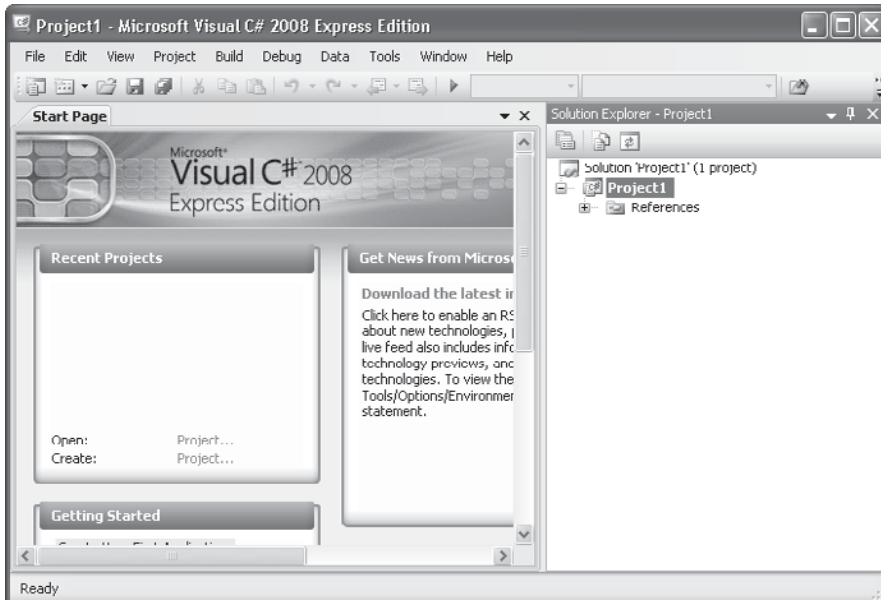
Project1 - Microsoft Visual C# 2008 Express Edition

File Edit View Project Build Debug Data Tools Window Help

Start Page

Solution Explorer - Project1

Microsoft® Visual C# 2008 Express Edition

Recent Projects

Open: Project...
Create: Project...

Get News from Micros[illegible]

Download the latest i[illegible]

Click here to enable an RS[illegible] about new technologies, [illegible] live feed also includes info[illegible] technology previews, and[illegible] technologies. To view the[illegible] Tools/Options/Environmen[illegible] statement.

Getting Started

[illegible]

Solution 'Project1' (1 project)
Project1
References

Ready